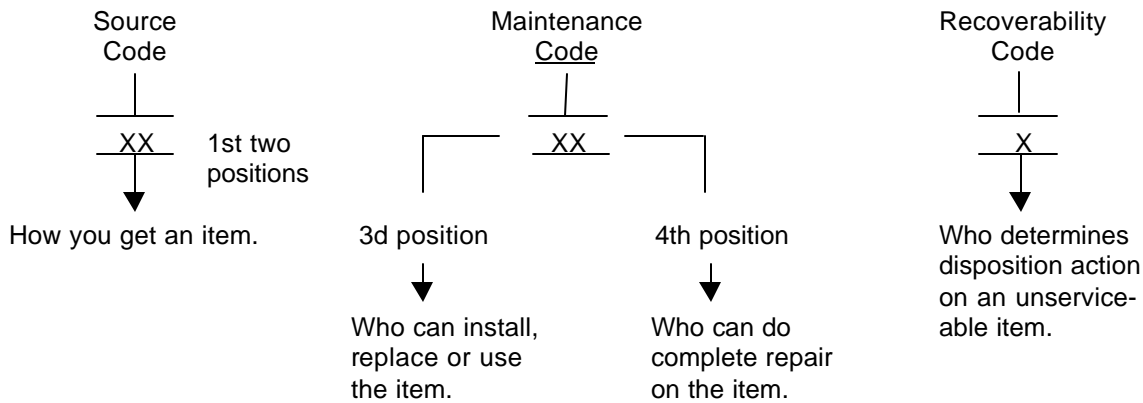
Source Code

XX 1st two positions

How you get an item.

Maintenance Code

XX

3d position

Who can install, replace or use the item.

4th position

Who can do complete repair on the item.

Recoverability Code

X

Who determines disposition action on an unserviceable item.